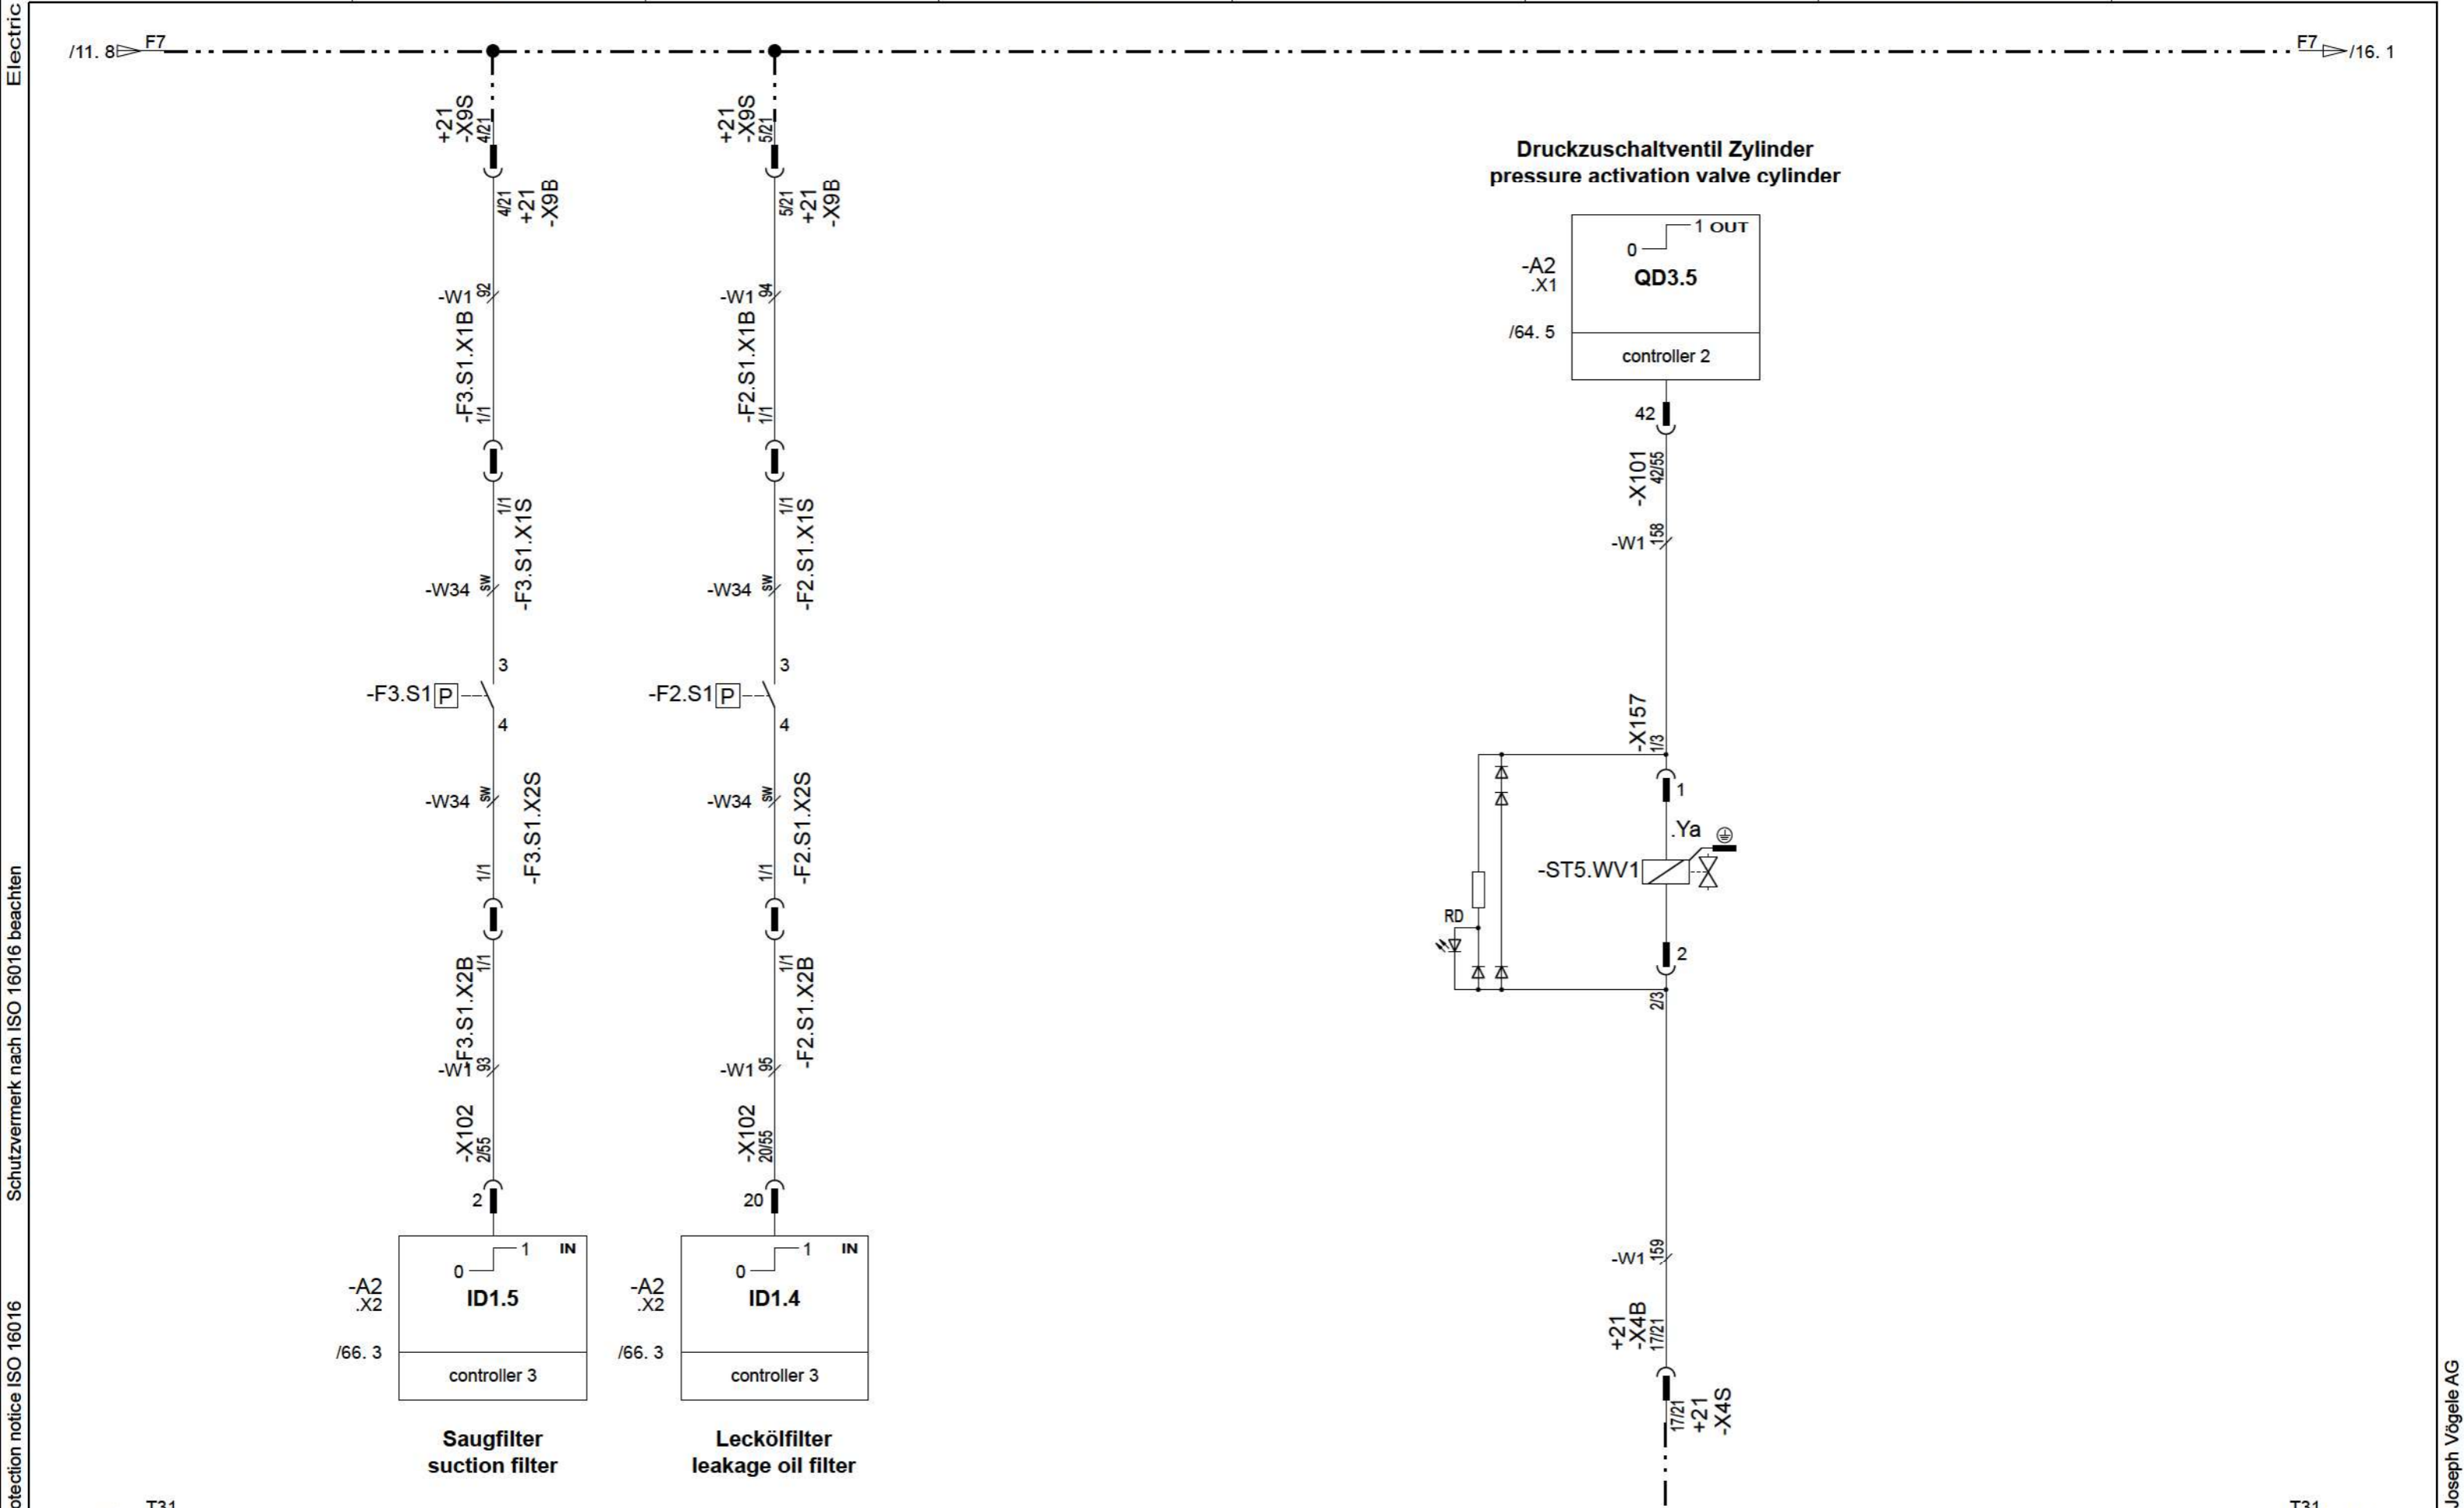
Electric

/11. 8 F7

F7 /16. 1

+21
-X9S
4/21

4/21
+21
-X9B

-W1 92

-F3.S1.X1B
1/1

1/1
-F3.S1.X1S

-W34 sw

3

-F3.S1 P

4

-W34 sw

-F3.S1.X2S

1/1

-F3.S1.X2B 1/1

-W1 93

-X102
2/55

2

-A2
.X2

0 1 IN

ID1.5

/66. 3

controller 3

Saugfilter
suction filter

+21
-X9S
5/21

5/21
+21
-X9B

-W1 94

-F2.S1.X1B
1/1

1/1
-F2.S1.X1S

-W34 sw

3

-F2.S1 P

4

-W34 sw

-F2.S1.X2S

1/1

1/1
-F2.S1.X2B

-W1 95

-X102
20/55

20

-A2
.X2

0 1 IN

ID1.4

/66. 3

controller 3

Leckölfilter
leakage oil filter

Druckzuschaltventil Zylinder
pressure activation valve cylinder

-A2
.X1

0 1 OUT

QD3.5

/64. 5

controller 2

42

-X101
42/55

-W1 158

-X157
1/3

1

.Ya

-ST5.WV1

RD

2

2/3

-W1 159

+21
-X4B
17/21

17/21
+21
-X4S

Schutzvermerk nach ISO 16016 beachten

otection notice ISO 16016

Joseph Vögele AG

T31

T31